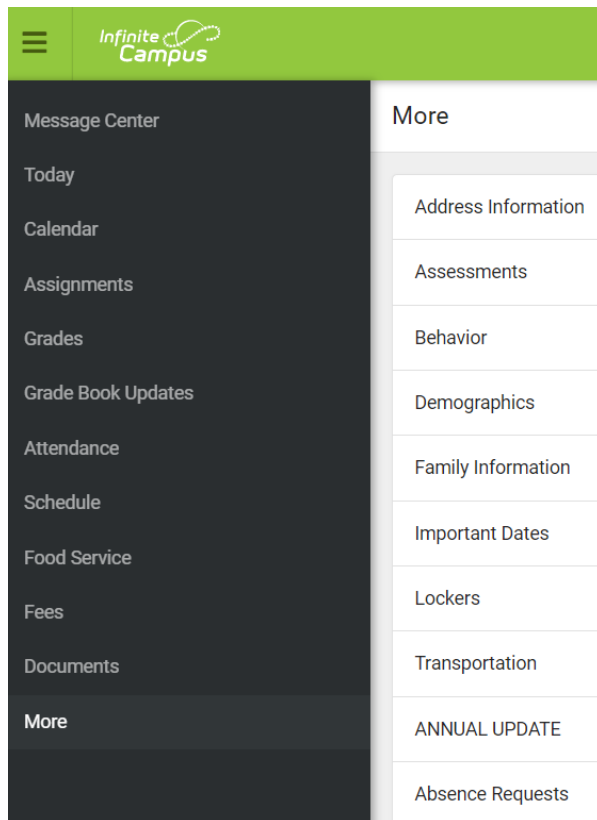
Infinite Campus

Message Center
Today
Calendar
Assignments
Grades
Grade Book Updates
Attendance
Schedule
Food Service
Fees
Documents
More

More

Address Information
Assessments
Behavior
Demographics
Family Information
Important Dates
Lockers
Transportation
ANNUAL UPDATE
Absence Requests